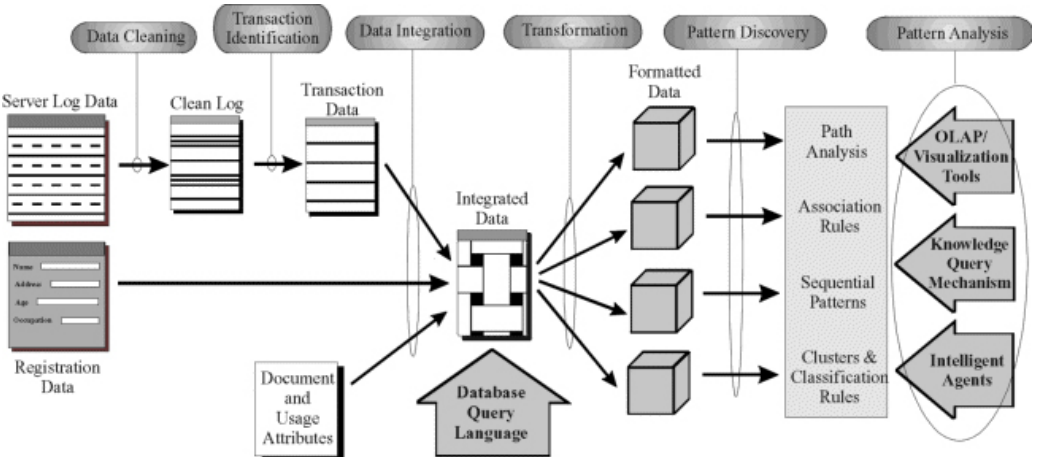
Data Cleaning

Transaction Identification

Data Integration

Transformation

Pattern Discovery

Pattern Analysis

Server Log Data

Clean Log

Transaction Data

Formatted Data

Integrated Data

Name

Address

Age

Occupation

Registration Data

Document and Usage Attributes

Database Query Language

Path Analysis

Association Rules

Sequential Patterns

Clusters & Classification Rules

OLAP/ Visualization Tools

Knowledge Query Mechanism

Intelligent Agents